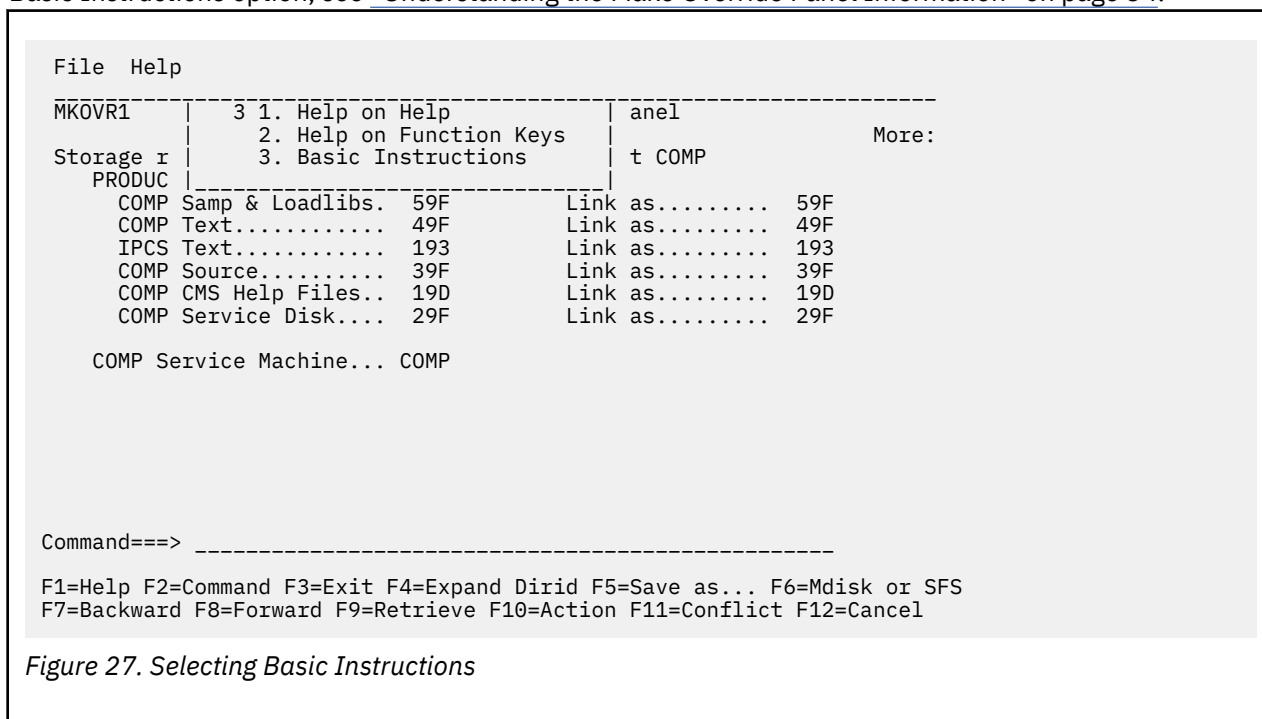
Basic Instructions option, see "Understanding the Plans Override Panel Information" on page 34.

File Help

MKOVR1 | 3 1. Help on Help | anel
| 2. Help on Function Keys | More:
Storage r | 3. Basic Instructions | t COMP
PRODUC |

COMP Samp & Loadlibs. 59F Link as......... 59F
COMP Text............ 49F Link as......... 49F
IPCS Text............ 193 Link as......... 193
COMP Source.......... 39F Link as......... 39F
COMP CMS Help Files.. 19D Link as......... 19D
COMP Service Disk.... 29F Link as......... 29F

COMP Service Machine... COMP

Command===> ______________________________________________

F1=Help F2=Command F3=Exit F4=Expand Dirid F5=Save as... F6=Mdisk or SFS
F7=Backward F8=Forward F9=Retrieve F10=Action F11=Conflict F12=Cancel

Figure 27. Selecting Basic Instructions